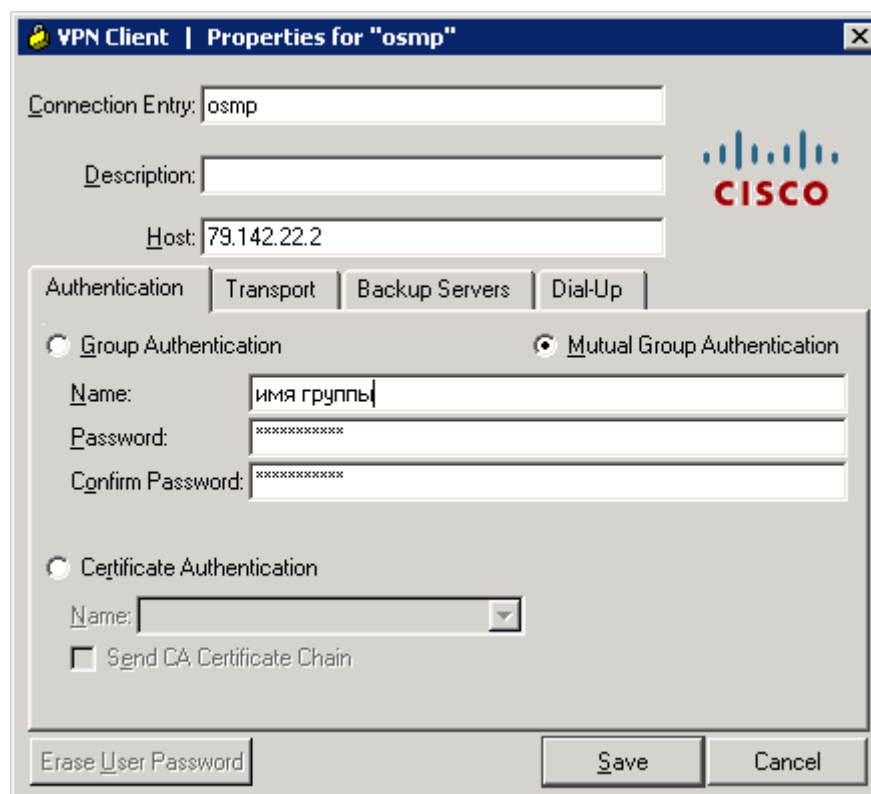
VPN Client | Properties for "osmp"

Connection Entry: osmp

Description:

Host: 79.142.22.2

CISCO

Authentication | Transport | Backup Servers | Dial-Up

Group Authentication

Mutual Group Authentication

Name: имя группы

Password: ***********

Confirm Password: ***********

Certificate Authentication

Name:

Send CA Certificate Chain

Erase User Password

Save

Cancel